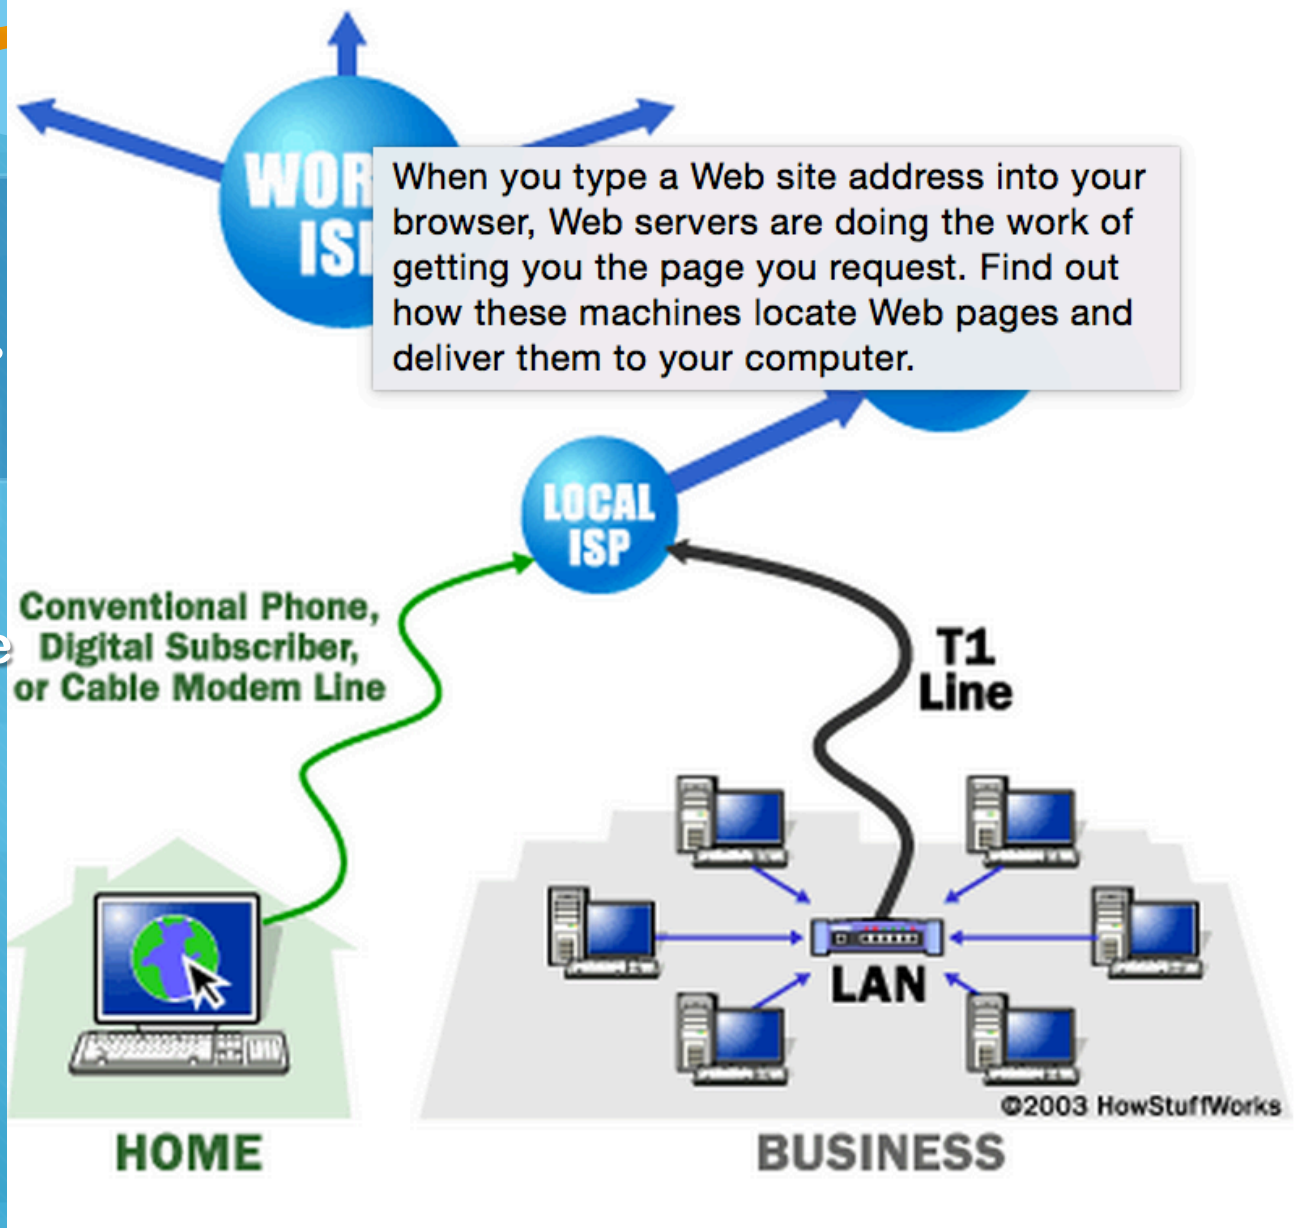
WOR
ISI

When you type a Web site address into your browser, Web servers are doing the work of getting you the page you request. Find out how these machines locate Web pages and deliver them to your computer.

LOCAL ISP

Conventional Phone, Digital Subscriber, or Cable Modem Line

T1 Line

LAN

©2003 HowStuffWorks

HOME

BUSINESS